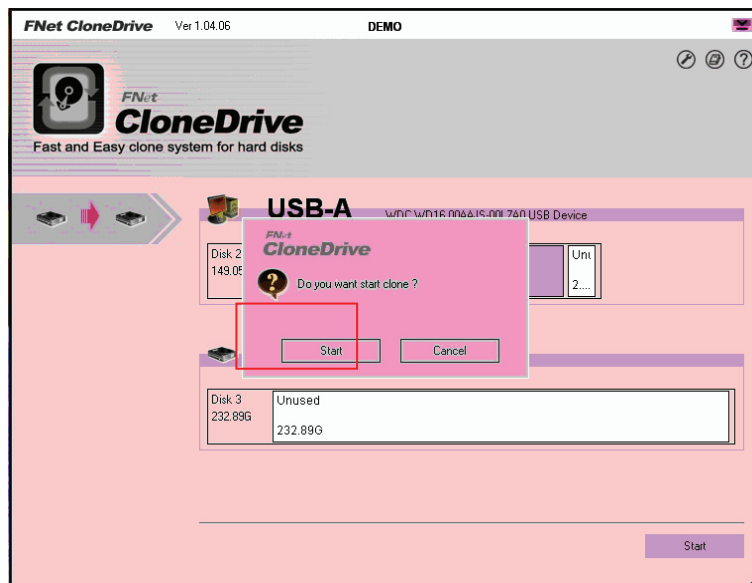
FNet CloneDrive Ver 1.04.06 DEMO

FNet
CloneDrive
Fast and Easy clone system for hard disks

USB-A WDC WD16 00AAJS-00L7A0 USB Device

Disk 2
149.05

Unu
2....

FNet
CloneDrive

Do you want start clone ?

Start Cancel

Disk 3
232.89G

Unused
232.89G

Start